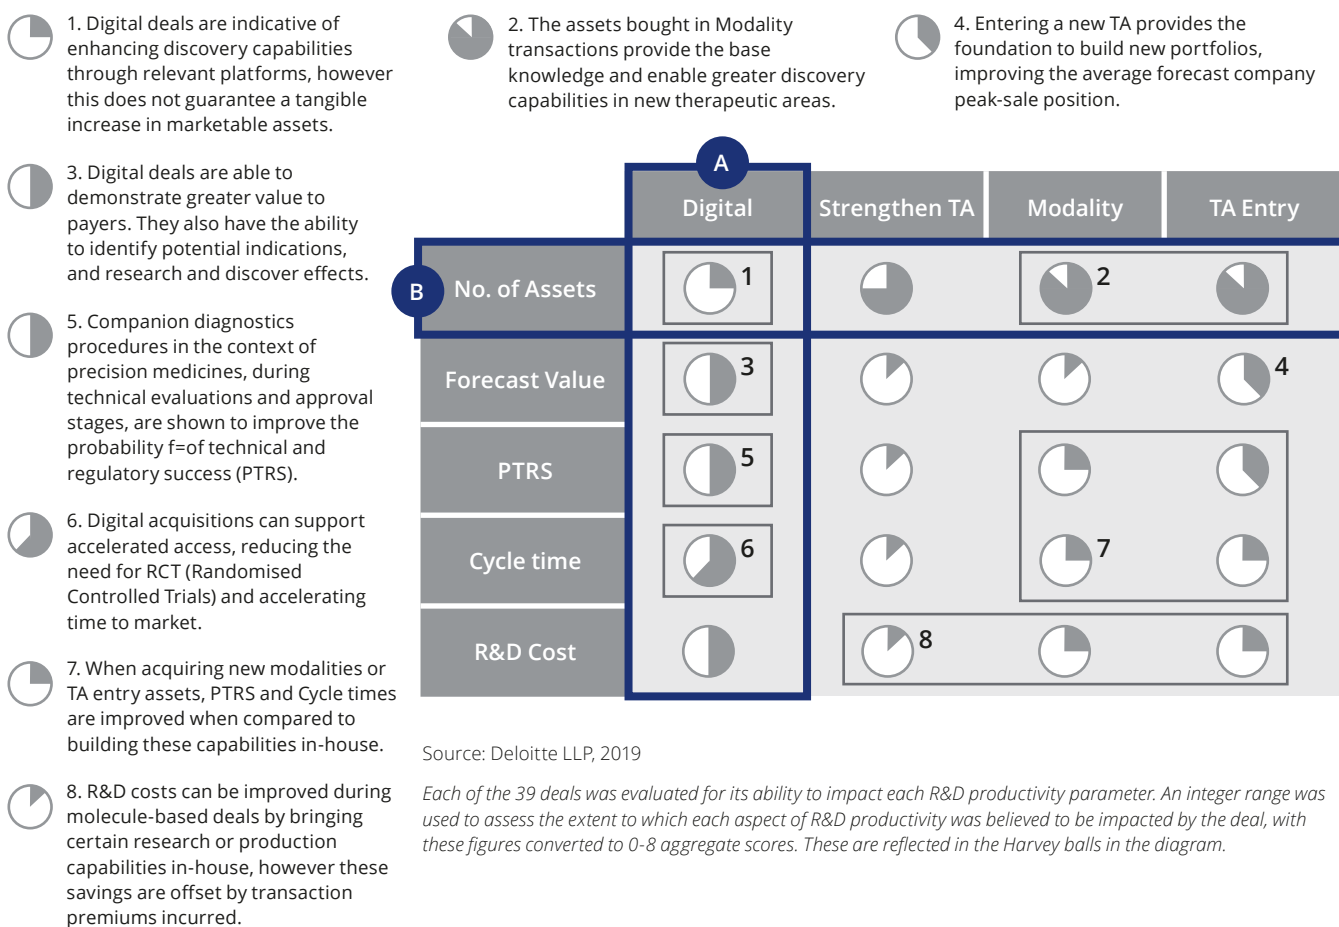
1. Digital deals are indicative of enhancing discovery capabilities through relevant platforms, however this does not guarantee a tangible increase in marketable assets.

3. Digital deals are able to demonstrate greater value to payers. They also have the ability to identify potential indications, and research and discover effects.

5. Companion diagnostics procedures in the context of precision medicines, during technical evaluations and approval stages, are shown to improve the probability f=of technical and regulatory success (PTRS).

6. Digital acquisitions can support accelerated access, reducing the need for RCT (Randomised Controlled Trials) and accelerating time to market.

7. When acquiring new modalities or TA entry assets, PTRS and Cycle times are improved when compared to building these capabilities in-house.

8. R&D costs can be improved during molecule-based deals by bringing certain research or production capabilities in-house, however these savings are offset by transaction premiums incurred.

2. The assets bought in Modality transactions provide the base knowledge and enable greater discovery capabilities in new therapeutic areas.

4. Entering a new TA provides the foundation to build new portfolios, improving the average forecast company peak-sale position.

A

| | Digital | Strengthen TA | Modality | TA Entry |
|---|---|---|---|---|
| B No. of Assets | 1 | | 2 | |
| Forecast Value | 3 | | | 4 |
| PTRS | 5 | | | |
| Cycle time | 6 | | 7 | |
| R&D Cost | | 8 | | |

Source: Deloitte LLP, 2019

Each of the 39 deals was evaluated for its ability to impact each R&D productivity parameter. An integer range was used to assess the extent to which each aspect of R&D productivity was believed to be impacted by the deal, with these figures converted to 0-8 aggregate scores. These are reflected in the Harvey balls in the diagram.